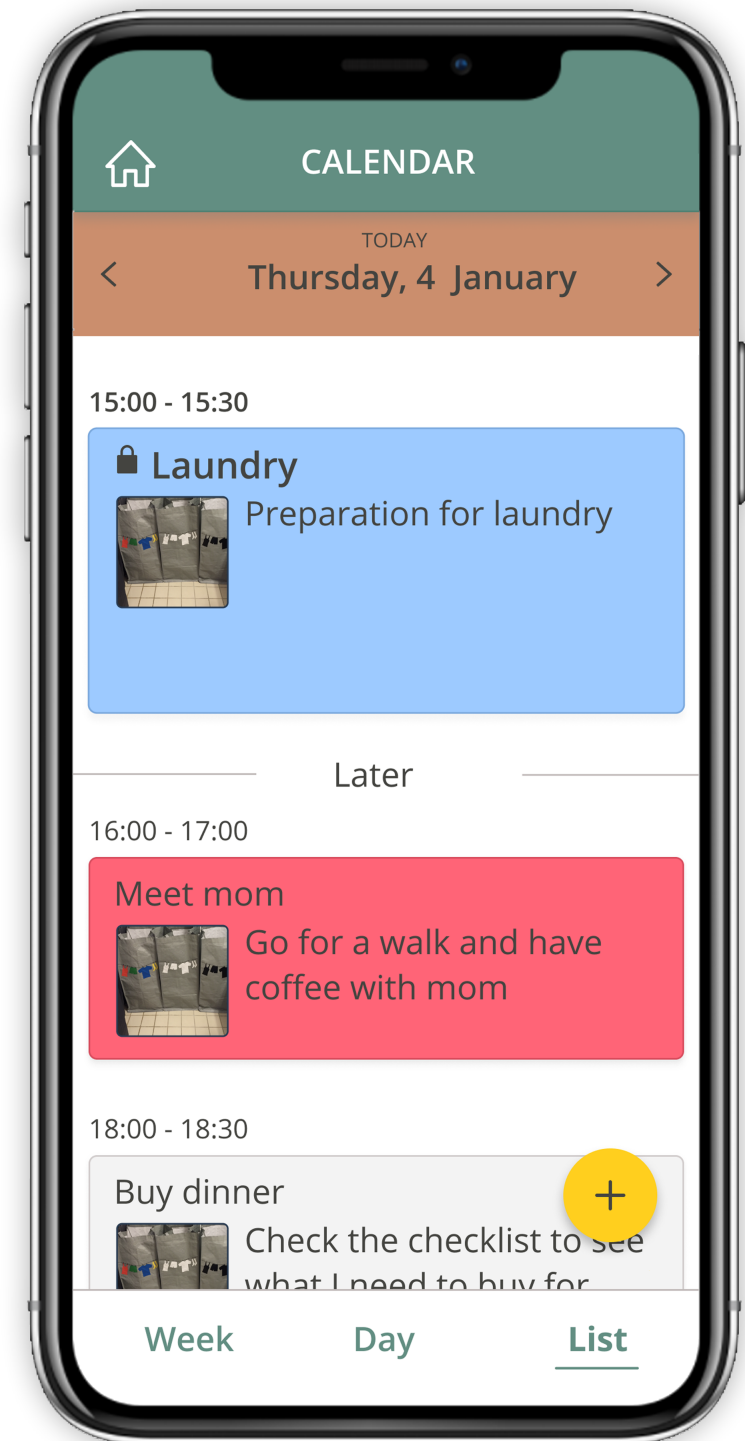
CALENDAR

TODAY
Thursday, 4 January

15:00 - 15:30

Laundry
Preparation for laundry

Later

16:00 - 17:00

Meet mom
Go for a walk and have coffee with mom

18:00 - 18:30

Buy dinner
Check the checklist to see what I need to buy for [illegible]

+

Week Day List